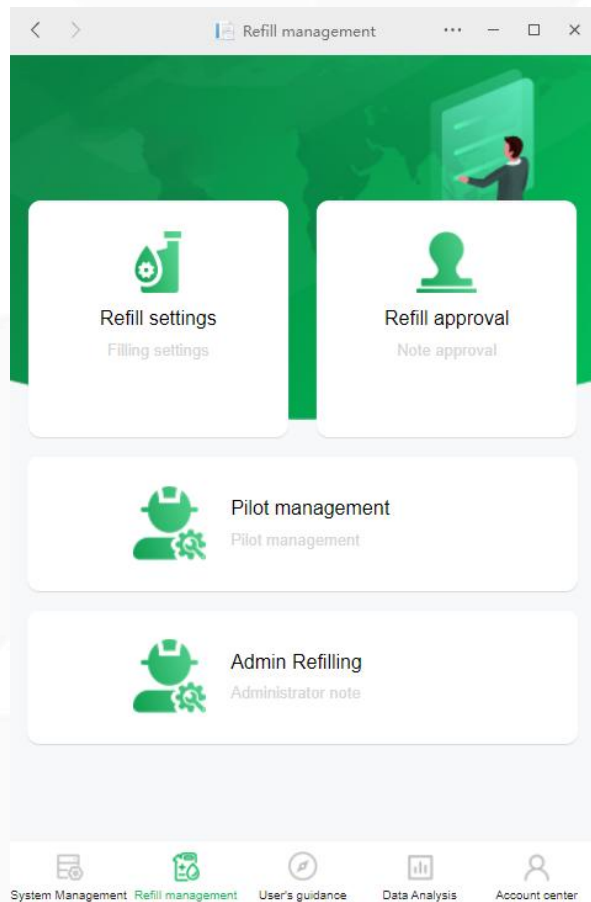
Refill management

Refill settings
Filling settings

Refill approval
Note approval

Pilot management
Pilot management

Admin Refilling
Administrator note

System Management Refill management User's guidance Data Analysis Account center